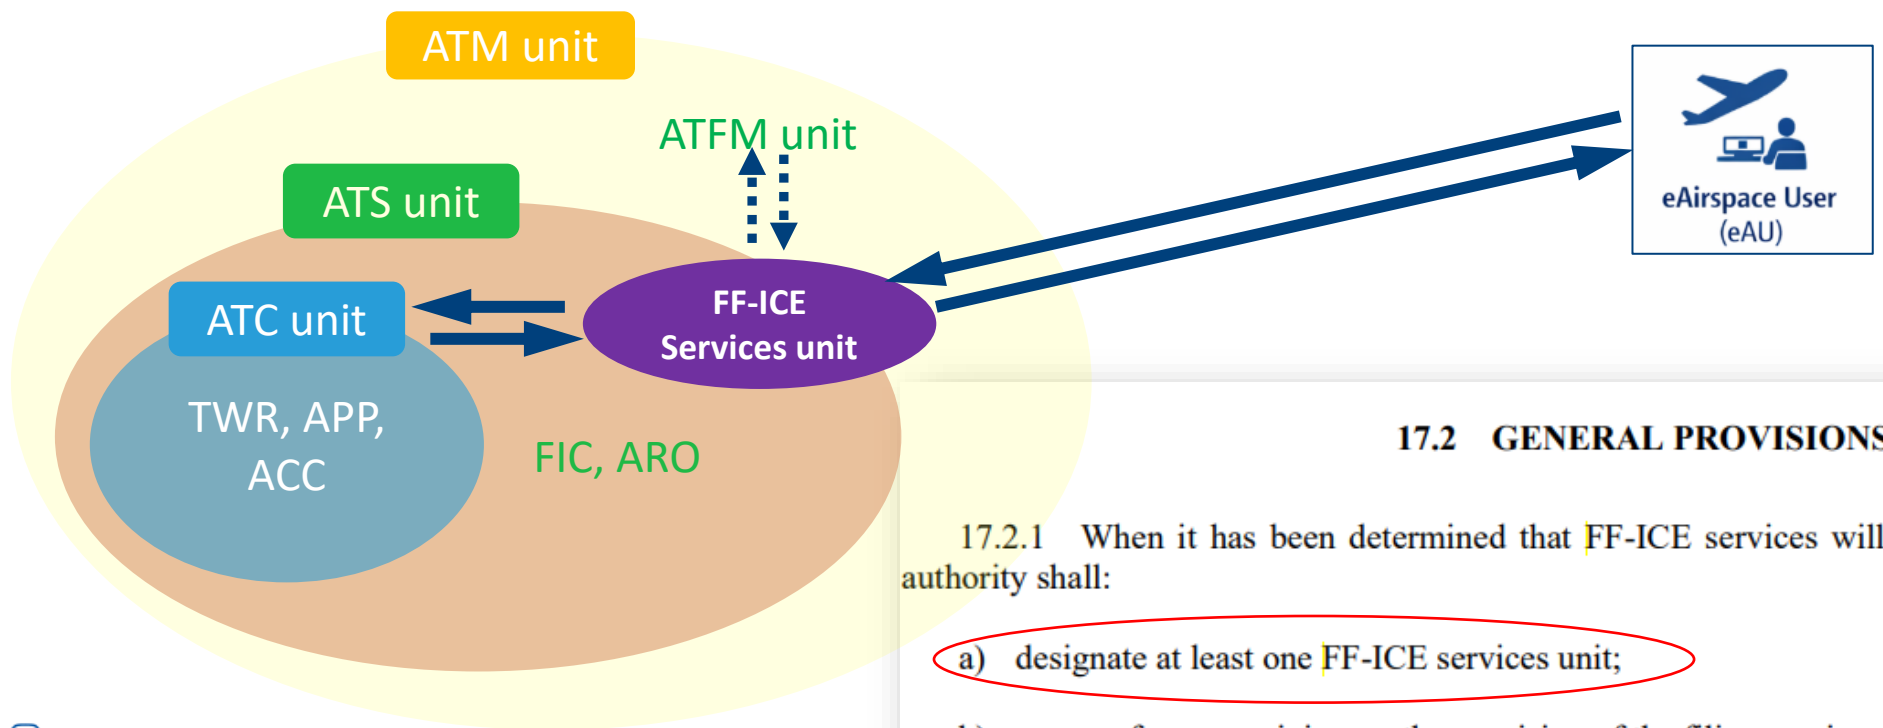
ATM unit

ATFM unit

ATS unit

ATC unit

TWR, APP, ACC

FIC, ARO

FF-ICE Services unit

eAirspace User (eAU)

17.2 GENERAL PROVISION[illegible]

17.2.1 When it has been determined that FF-ICE services will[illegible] authority shall:

a) designate at least one FF-ICE services unit;

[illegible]